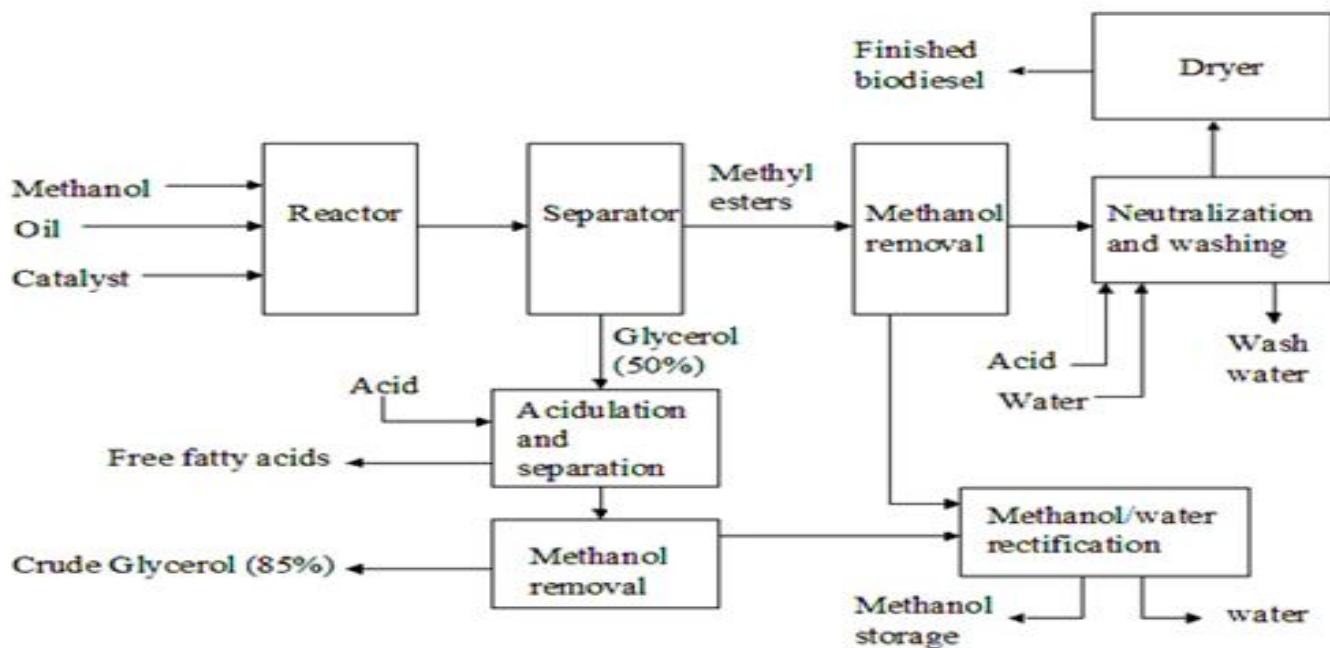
Finished biodiesel

Dryer

Methanol

Oil

Catalyst

Reactor

Separator

Methyl esters

Methanol removal

Neutralization and washing

Glycerol (50%)

Acid

Water

Wash water

Acid

Acidulation and separation

Free fatty acids

Methanol/water rectification

Crude Glycerol (85%)

Methanol removal

Methanol storage

water